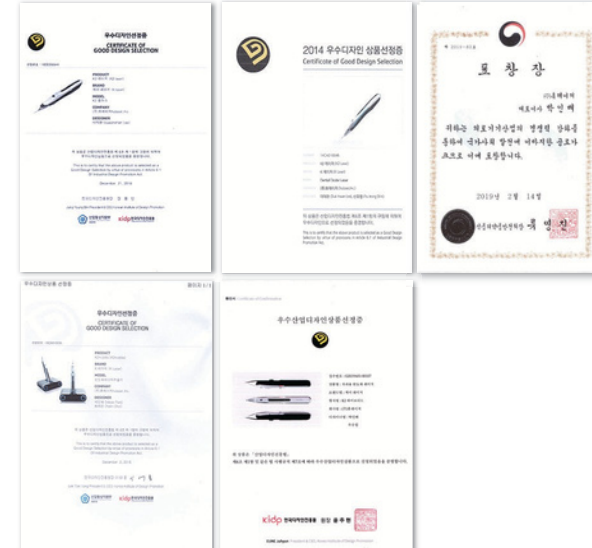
우수디자인선정증

CERTIFICATE OF GOOD DESIGN SELECTION

PRODUCT

BRAND

MODEL

COMPANY

DESIGNER

December 31, 2018

kidp

2014 우수디자인 상품선정증

Certificate of Good Design Selection

kidp

포 창 장

대표이사 박 인 배

2019년 2월 14일

우수디자인선정증

CERTIFICATE OF GOOD DESIGN SELECTION

PRODUCT

BRAND

MODEL

COMPANY

DESIGNER

December 12, 2019

우수산업디자인상품선정증

kidp 한국디자인진흥원 원장

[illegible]